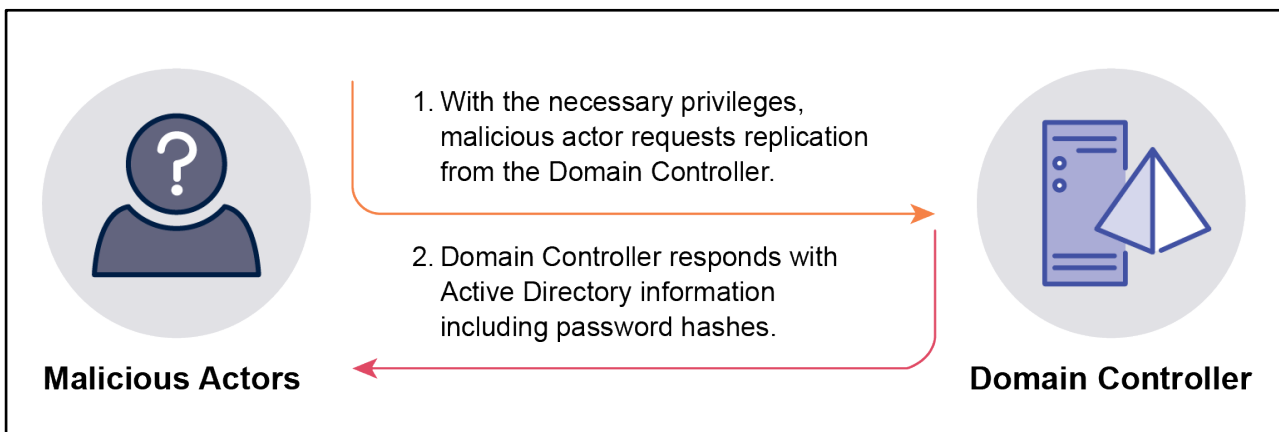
?

Malicious Actors

1. With the necessary privileges, malicious actor requests replication from the Domain Controller.

2. Domain Controller responds with Active Directory information including password hashes.

Domain Controller